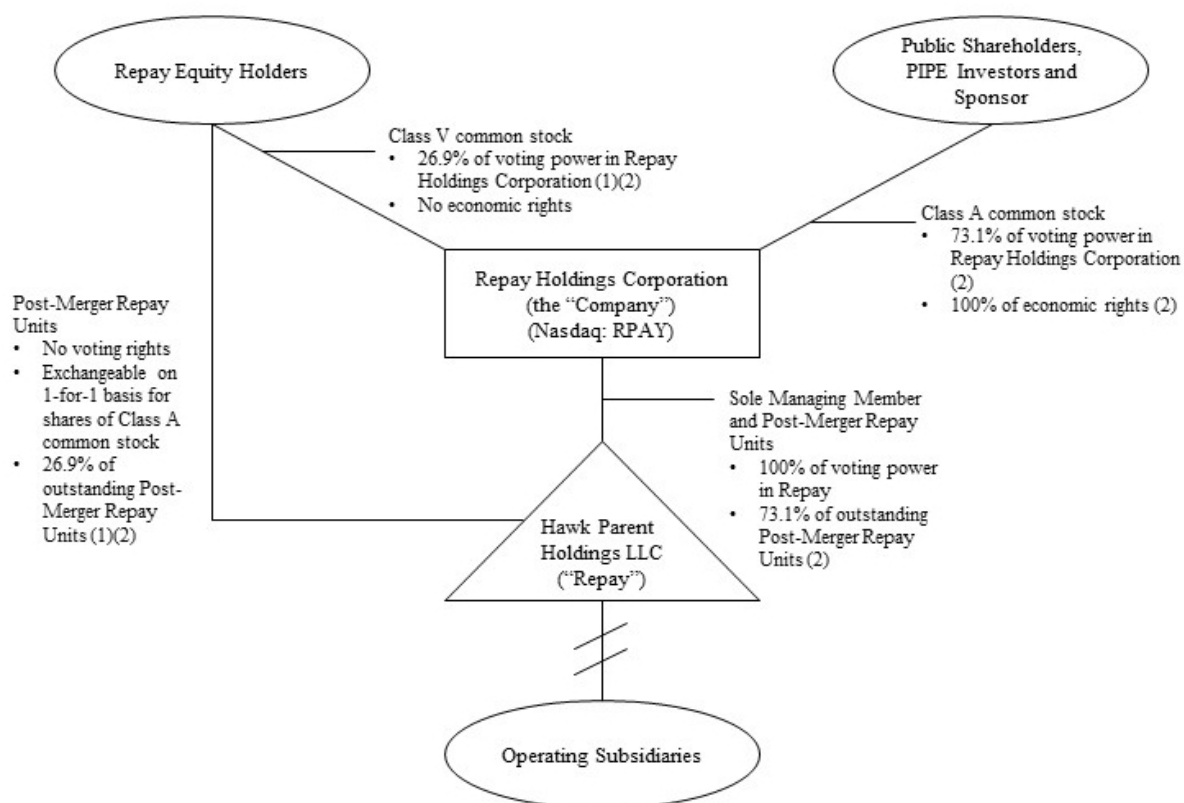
Repay Equity Holders

Public Shareholders, PIPE Investors and Sponsor

Class V common stock
• 26.9% of voting power in Repay Holdings Corporation (1)(2)
• No economic rights

Class A common stock
• 73.1% of voting power in Repay Holdings Corporation (2)
• 100% of economic rights (2)

Repay Holdings Corporation (the "Company") (Nasdaq: RPAY)

Post-Merger Repay Units
• No voting rights
• Exchangeable on 1-for-1 basis for shares of Class A common stock
• 26.9% of outstanding Post-Merger Repay Units (1)(2)

Sole Managing Member and Post-Merger Repay Units
• 100% of voting power in Repay
• 73.1% of outstanding Post-Merger Repay Units (2)

Hawk Parent Holdings LLC ("Repay")

Operating Subsidiaries